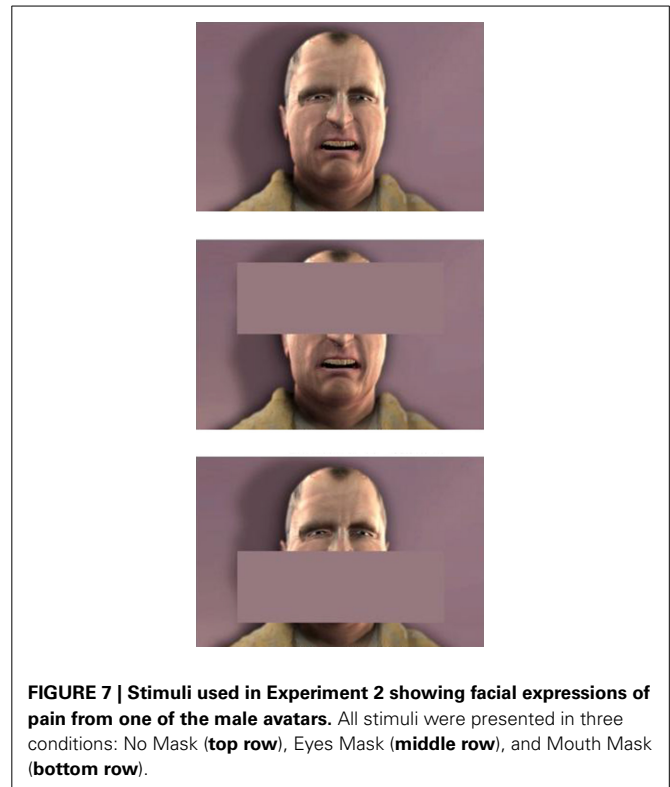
**FIGURE 7 | Stimuli used in Experiment 2 showing facial expressions of pain from one of the male avatars.** All stimuli were presented in three conditions: No Mask (**top row**), Eyes Mask (**middle row**), and Mouth Mask (**bottom row**).